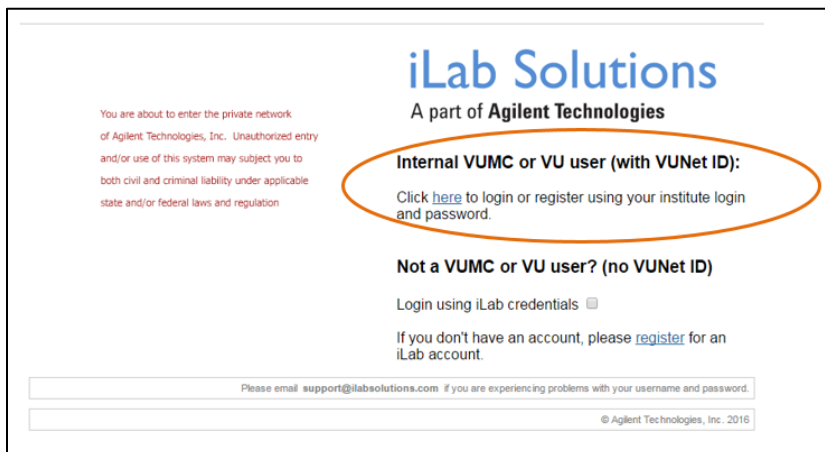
iLab Solutions
A part of Agilent Technologies

You are about to enter the private network of Agilent Technologies, Inc. Unauthorized entry and/or use of this system may subject you to both civil and criminal liability under applicable state and/or federal laws and regulation

Internal VUMC or VU user (with VUNet ID):

Click here to login or register using your institute login and password.

Not a VUMC or VU user? (no VUNet ID)

Login using iLab credentials

If you don't have an account, please register for an iLab account.

Please email support@ilabsolutions.com if you are experiencing problems with your username and password.

© Agilent Technologies, Inc. 2016